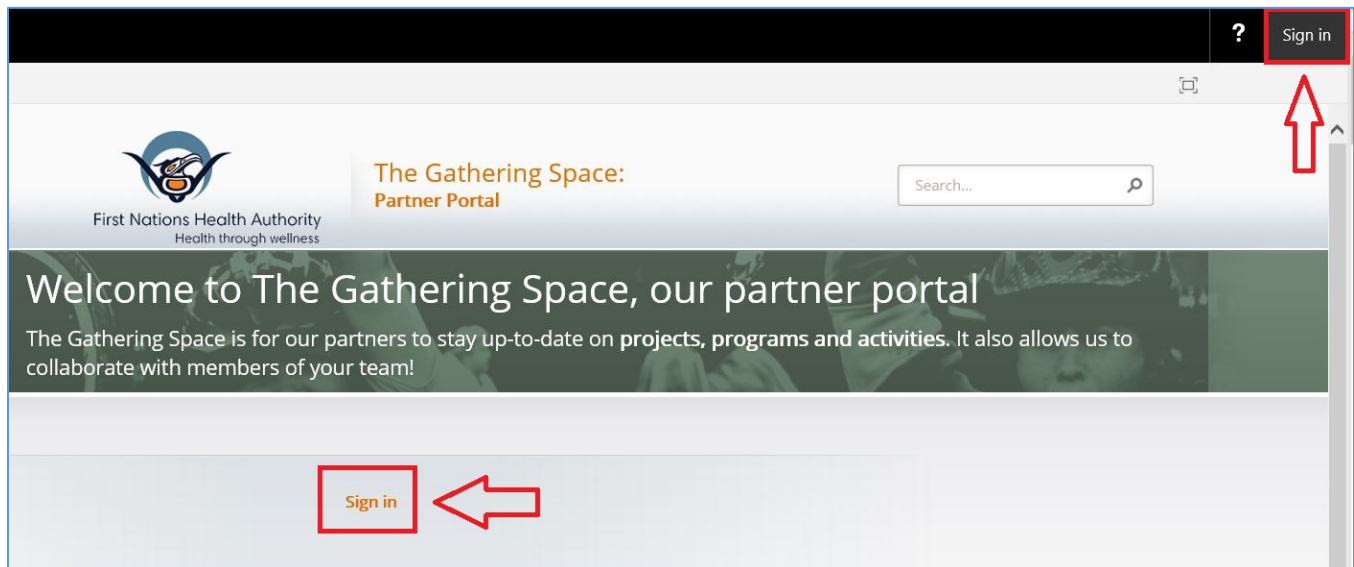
?
Sign in

First Nations Health Authority
Health through wellness

The Gathering Space:
Partner Portal

Search...

Welcome to The Gathering Space, our partner portal

The Gathering Space is for our partners to stay up-to-date on **projects, programs and activities**. It also allows us to collaborate with members of your team!

Sign in